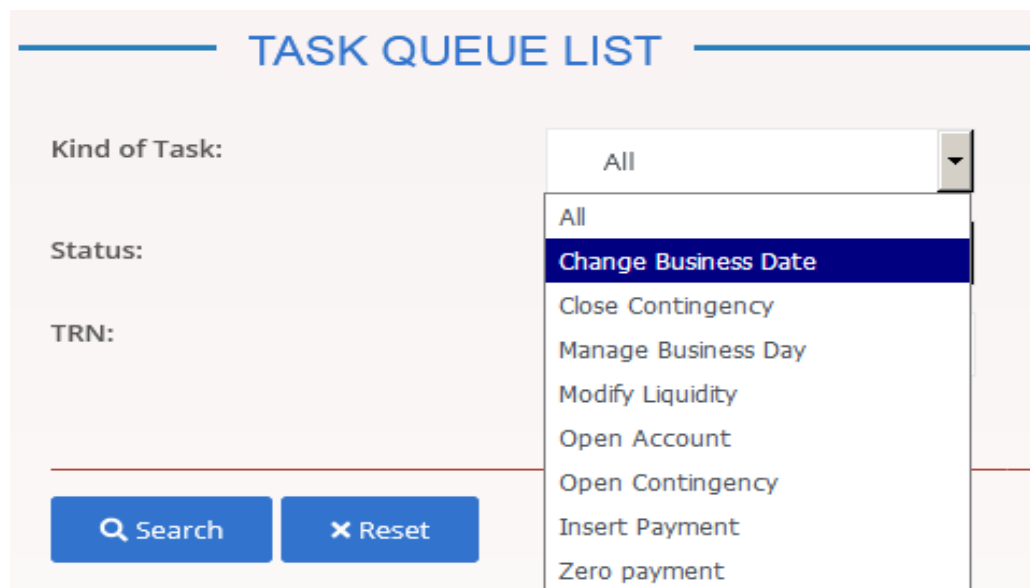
TASK QUEUE LIST

Kind of Task:

All

All
Change Business Date
Close Contingency
Manage Business Day
Modify Liquidity
Open Account
Open Contingency
Insert Payment
Zero payment

Status:

TRN:

Search

Reset